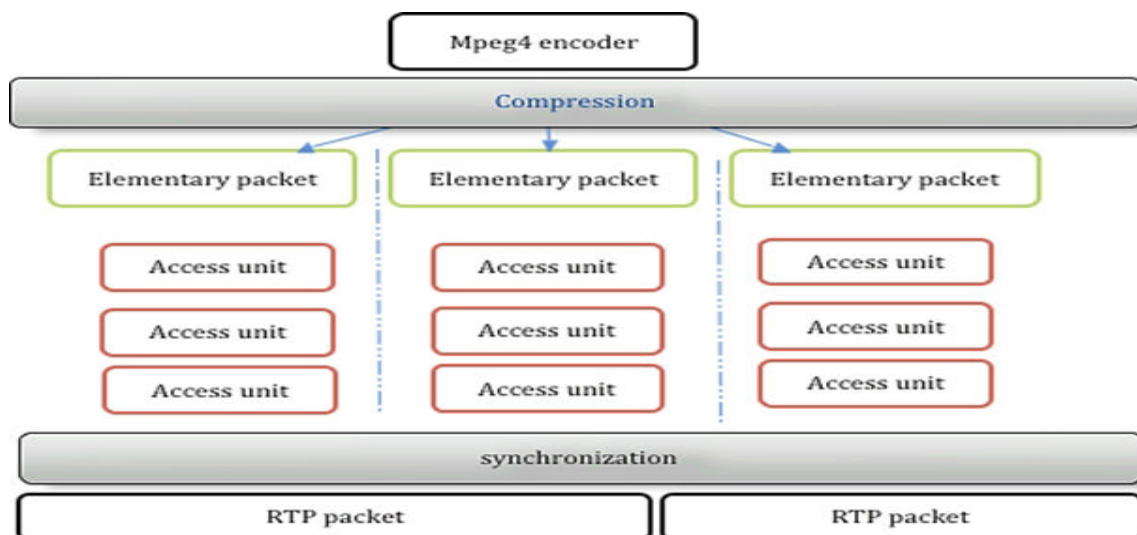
Mpeg4 encoder

Compression

Elementary packet

Access unit

Access unit

Access unit

Elementary packet

Access unit

Access unit

Access unit

Elementary packet

Access unit

Access unit

Access unit

synchronization

RTP packet

RTP packet